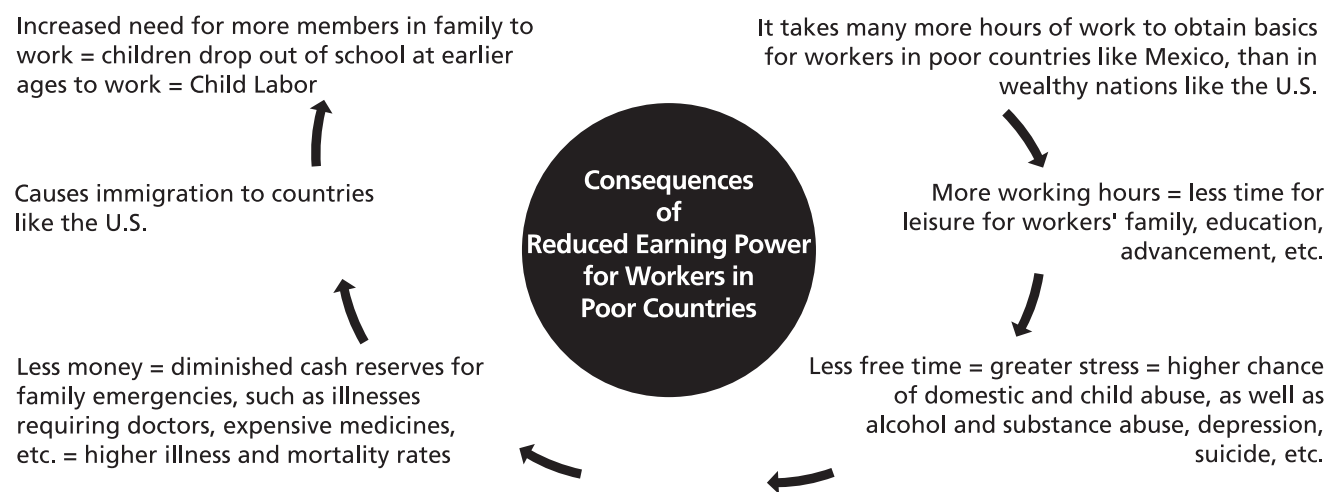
Consequences of Reduced Earning Power for Workers in Poor Countries

It takes many more hours of work to obtain basics for workers in poor countries like Mexico, than in wealthy nations like the U.S.

More working hours = less time for leisure for workers' family, education, advancement, etc.

Less free time = greater stress = higher chance of domestic and child abuse, as well as alcohol and substance abuse, depression, suicide, etc.

Less money = diminished cash reserves for family emergencies, such as illnesses requiring doctors, expensive medicines, etc. = higher illness and mortality rates

Causes immigration to countries like the U.S.

Increased need for more members in family to work = children drop out of school at earlier ages to work = Child Labor